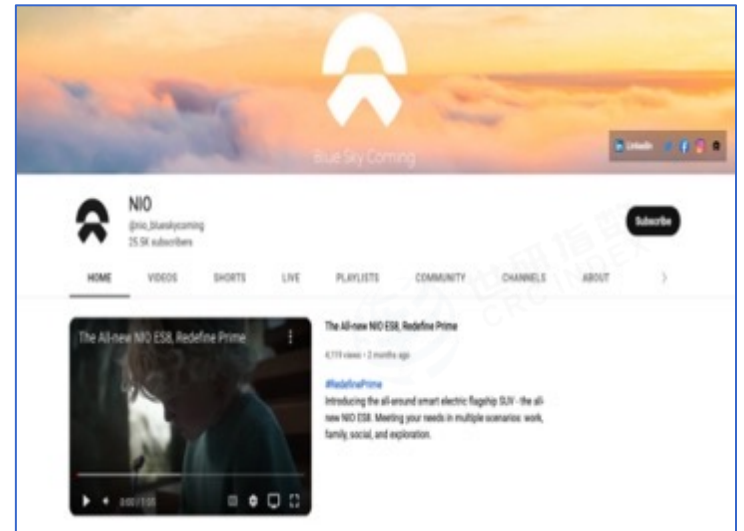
Blue Sky Coming

LinkedIn

NIO
@nio_blueskycoming
25.5K subscribers

Subscribe

HOME VIDEOS SHORTS LIVE PLAYLISTS COMMUNITY CHANNELS ABOUT

The All-new NIO ES8, Redefine Prime

0:00 / 1:05

The All-new NIO ES8, Redefine Prime
4,119 views • 2 months ago

#RedefinePrime
Introducing the all-around smart electric flagship SUV - the all-new NIO ES8. Meeting your needs in multiple scenarios: work, family, social, and exploration.

CRC INDEX